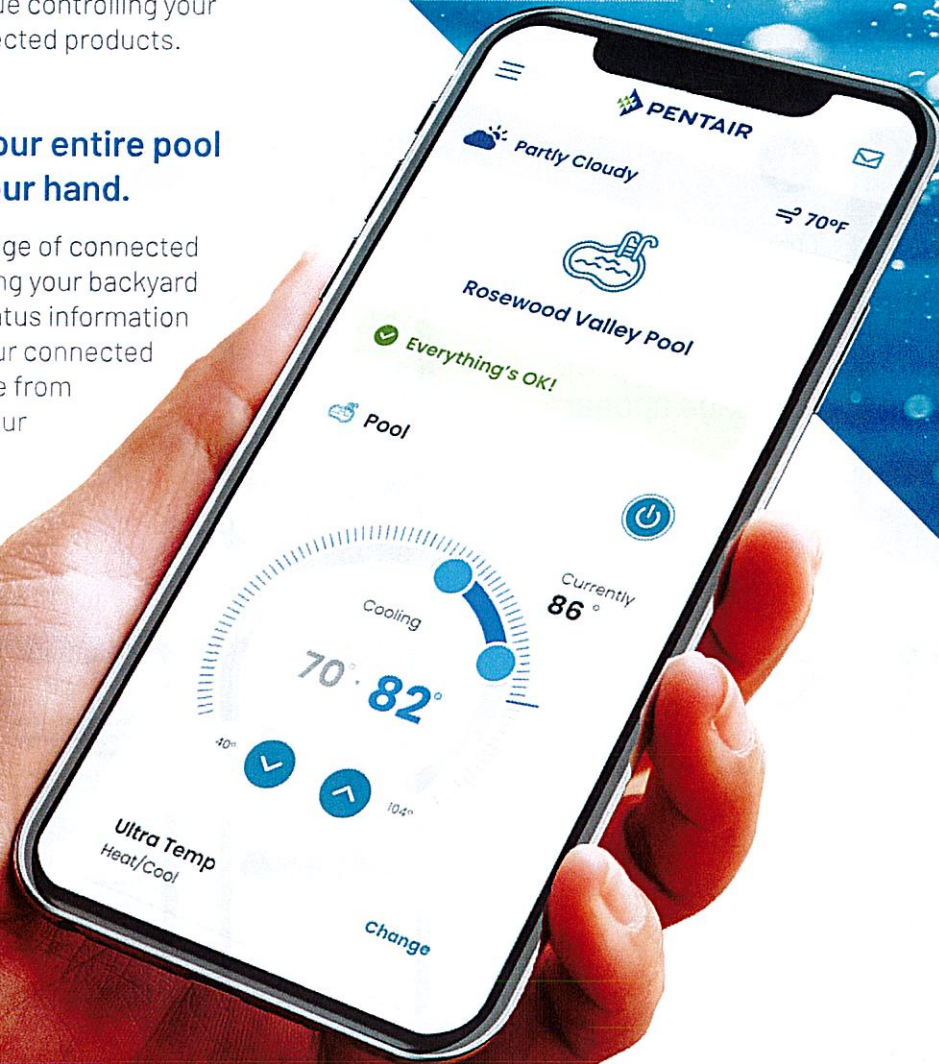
ue controlling your
cted products.

our entire pool
ur hand.

ge of connected
ng your backyard
tus information
ur connected
e from
ur

PENTAIR

Partly Cloudy

70°F

Rosewood Valley Pool

Everything's OK!

Pool

Cooling

Currently
86 °

70° · 82°

40°

104°

Ultra Temp
Heat/Cool

Change